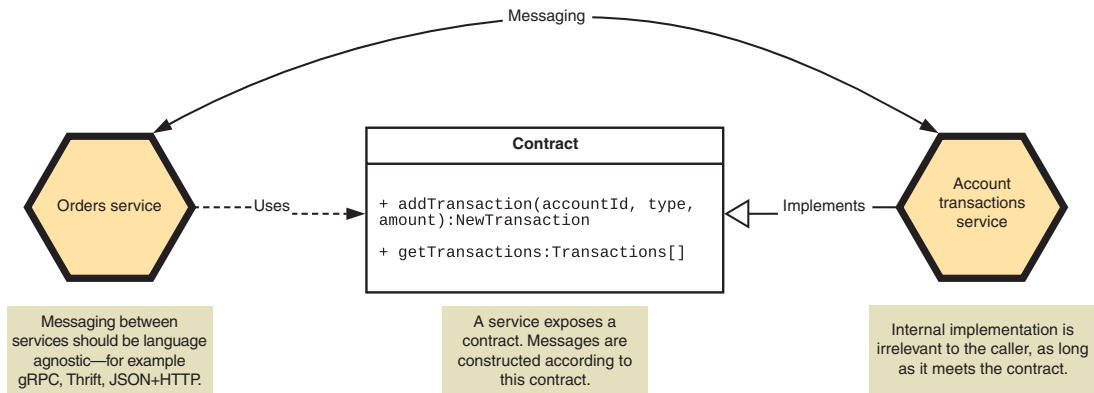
Messaging

Orders service

Uses

Contract

+ addTransaction(accountId, type, amount):NewTransaction

+ getTransactions:Transactions[]

Implements

Account transactions service

Messaging between services should be language agnostic—for example gRPC, Thrift, JSON+HTTP.

A service exposes a contract. Messages are constructed according to this contract.

Internal implementation is irrelevant to the caller, as long as it meets the contract.